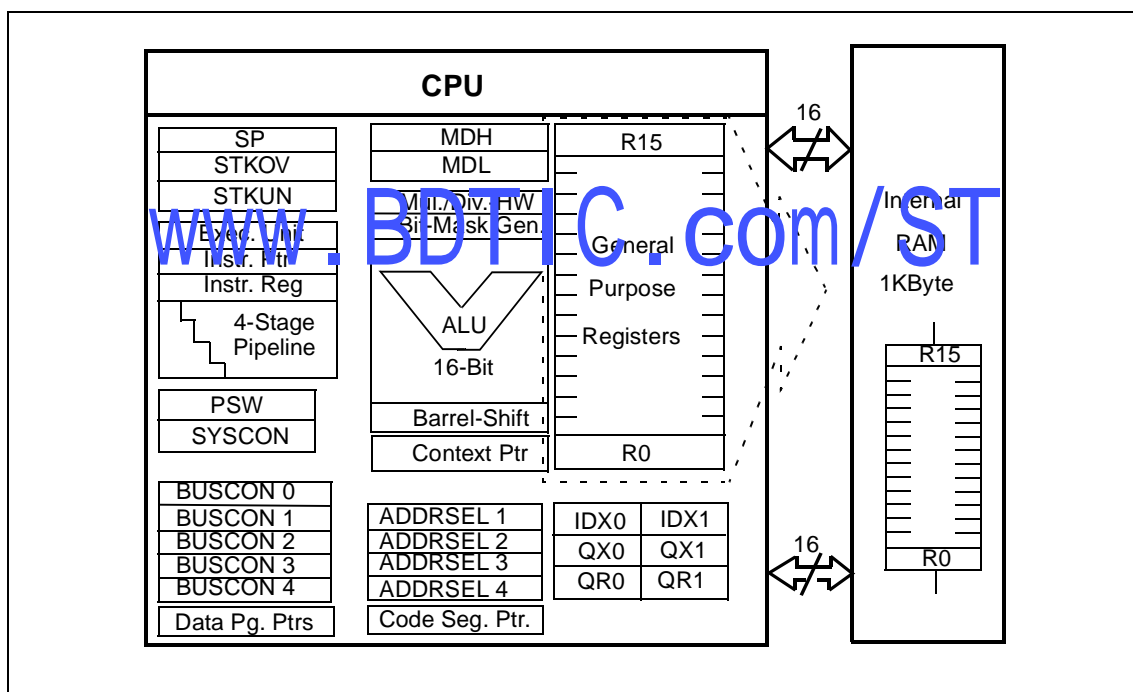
CPU

SP
STKOV
STKUN
Exec. Unit
Instr. Ptr
Instr. Reg
4-Stage
Pipeline

PSW
SYSCON

MDH
MDL
Mul./Div.-HW
Bit-Mask Gen.
ALU
16-Bit
Barrel-Shift
Context Ptr

R15
General
Purpose
Registers
R0

16

Internal
RAM
1KByte
R15
R0

16

BUSCON 0
BUSCON 1
BUSCON 2
BUSCON 3
BUSCON 4
Data Pg. Ptrs

ADDRSEL 1
ADDRSEL 2
ADDRSEL 3
ADDRSEL 4
Code Seg. Ptr.

| IDX0 | IDX1 |
|---|---|
| QX0 | QX1 |
| QR0 | QR1 |

www.BDTIC.com/ST